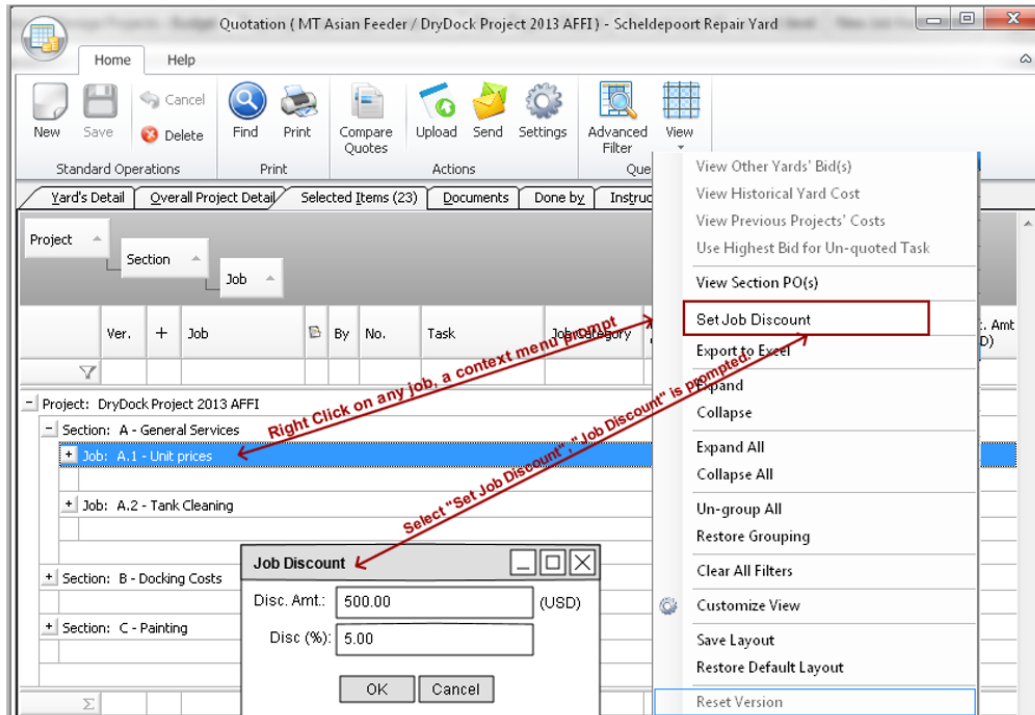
Quotation ( MT Asian Feeder / DryDock Project 2013 AFFI ) - Scheldepoort Repair Yard

Home Help

New Save Cancel Delete Standard Operations

Find Print Print

Compare Quotes Upload Send Settings Actions

Advanced Filter View Que

Yard's Detail | Overall Project Detail | Selected Items (23) | Documents | Done by | Instruc

Project Section Job

Ver. + Job By No. Task Job Category . Amt D)

- Project: DryDock Project 2013 AFFI
- Section: A - General Services
+ Job: A.1 - Unit prices
+ Job: A.2 - Tank Cleaning
+ Section: B - Docking Costs
+ Section: C - Painting

Right Click on any job, a context menu prompt

Select "Set Job Discount", "Job Discount" is prompted.

Job Discount
Disc. Amt.: 500.00 (USD)
Disc (%): 5.00
OK Cancel

View Other Yards' Bid(s)
View Historical Yard Cost
View Previous Projects' Costs
Use Highest Bid for Un-quoted Task
View Section PO(s)
Set Job Discount
Export to Excel
Expand
Collapse
Expand All
Collapse All
Un-group All
Restore Grouping
Clear All Filters
Customize View
Save Layout
Restore Default Layout
Reset Version